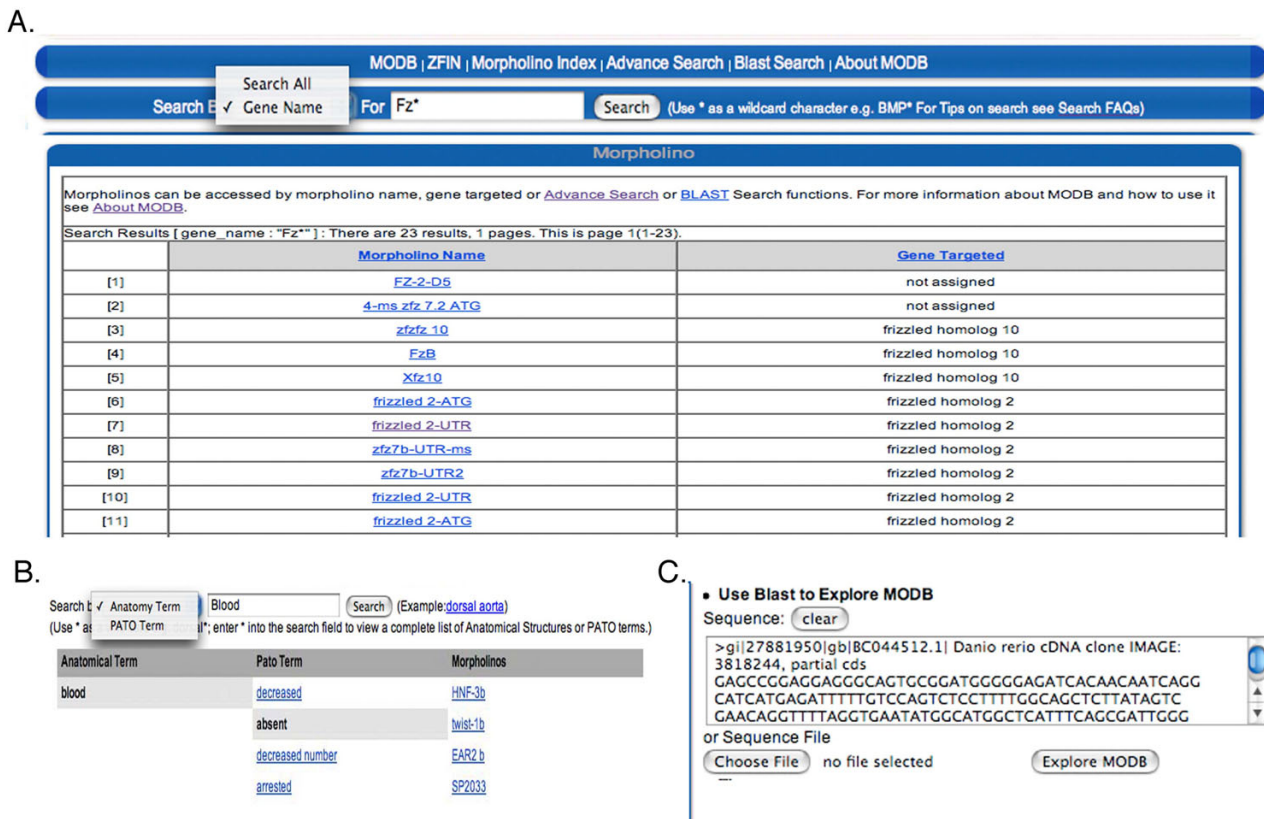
A.

MODB | ZFIN | Morpholino Index | Advance Search | Blast Search | About MODB

Search All
✓ Gene Name

Search B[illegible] For Fz* Search (Use * as a wildcard character e.g. BMP* For Tips on search see Search FAQs)

Morpholino

Morpholinos can be accessed by morpholino name, gene targeted or Advance Search or BLAST Search functions. For more information about MODB and how to use it see About MODB.

Search Results [ gene_name : "Fz*" ] : There are 23 results, 1 pages. This is page 1(1-23).

| | Morpholino Name | Gene Targeted |
|---|---|---|
| [1] | FZ-2-D5 | not assigned |
| [2] | 4-ms zfz 7.2 ATG | not assigned |
| [3] | zfzfz 10 | frizzled homolog 10 |
| [4] | FzB | frizzled homolog 10 |
| [5] | Xfz10 | frizzled homolog 10 |
| [6] | frizzled 2-ATG | frizzled homolog 2 |
| [7] | frizzled 2-UTR | frizzled homolog 2 |
| [8] | zfz7b-UTR-ms | frizzled homolog 2 |
| [9] | zfz7b-UTR2 | frizzled homolog 2 |
| [10] | frizzled 2-UTR | frizzled homolog 2 |
| [11] | frizzled 2-ATG | frizzled homolog 2 |

B.

Search b ✓ Anatomy Term
PATO Term
Blood Search (Example:dorsal aorta)
(Use * as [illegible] dorsal*; enter * into the search field to view a complete list of Anatomical Structures or PATO terms.)

| Anatomical Term | Pato Term | Morpholinos |
|---|---|---|
| blood | decreased | HNF-3b |
| | absent | twist-1b |
| | decreased number | EAR2 b |
| | arrested | SP2033 |

C.

• Use Blast to Explore MODB
Sequence: clear
>gi|27881950|gb|BC044512.1| Danio rerio cDNA clone IMAGE: 3818244, partial cds
GAGCCGGAGGAGGGCAGTGCGGATGGGGGAGATCACAACAATCAGG
CATCATGAGATTTTTGTCCAGTCTCCTTTTGGCAGCTCTTATAGTC
GAACAGGTTTTAGGTGAATATGGCATGGCTCATTTCAGCGATTGGG
or Sequence File
Choose File no file selected Explore MODB